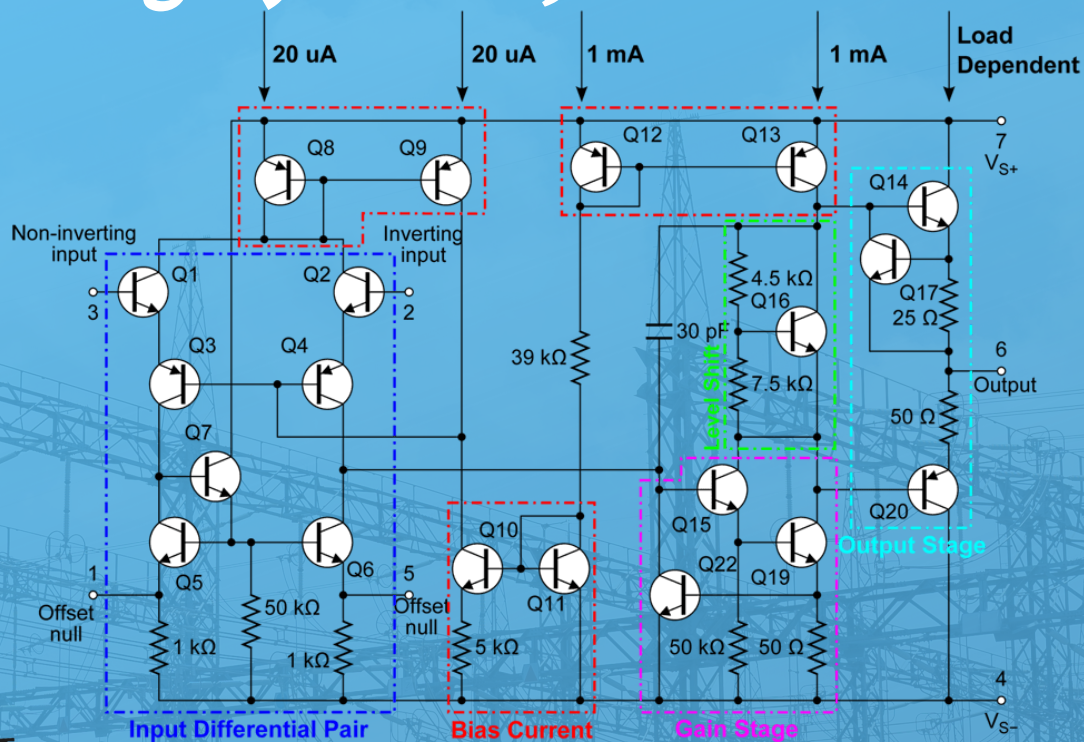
20 uA
20 uA
1 mA
1 mA
Load Dependent

Q8
Q9
Q12
Q13
7
$V_{S+}$
Q14
Non-inverting input
3
Q1
Q2
Inverting input
2
4.5 kΩ
Q16
Q17
25 Ω
30 pF
39 kΩ
Q3
Q4
Level Shift
7.5 kΩ
6
Output
Q7
50 Ω
Q10
Q15
Q20
Output Stage
Q22
Q19
1
Q5
Q6
5
Q11
Offset null
50 kΩ
Offset null
1 kΩ
1 kΩ
5 kΩ
50 kΩ
50 Ω
4
$V_{S-}$
Input Differential Pair
Bias Current
Gain Stage